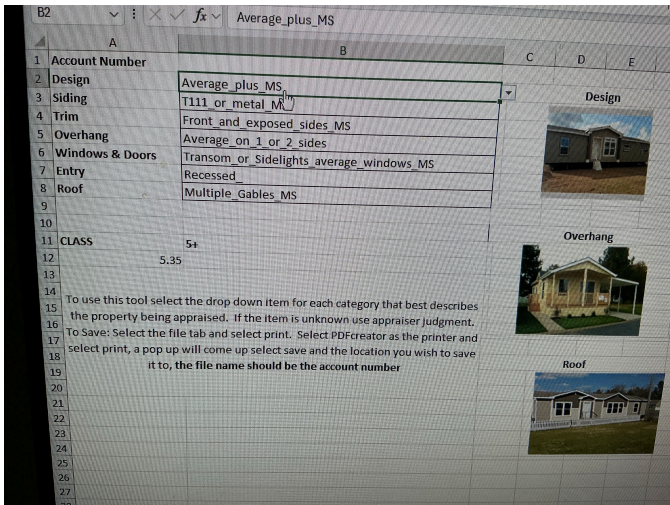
B2 $f_x$ Average_plus_MS

| | A | B | C | D | E |
|---|---|---|---|---|---|
| 1 | Account Number | | | | |
| 2 | Design | Average_plus_MS | | Design | |
| 3 | Siding | T111_or_metal_M | | | |
| 4 | Trim | Front_and_exposed_sides_MS | | | |
| 5 | Overhang | Average_on_1_or_2_sides | | | |
| 6 | Windows & Doors | Transom_or_Sidelights_average_windows_MS | | | |
| 7 | Entry | Recessed_ | | | |
| 8 | Roof | Multiple_Gables_MS | | | |
| 9 | | | | | |
| 10 | | | | | |
| 11 | CLASS | 5+ | | Overhang | |
| 12 | 5.35 | | | | |

To use this tool select the drop down item for each category that best describes the property being appraised. If the item is unknown use appraiser judgment. To Save: Select the file tab and select print. Select PDFcreator as the printer and select print, a pop up will come up select save and the location you wish to save it to, the file name should be the account number

Roof

13 14 15 16 17 18 19 20 21 22 23 24 25 26 27